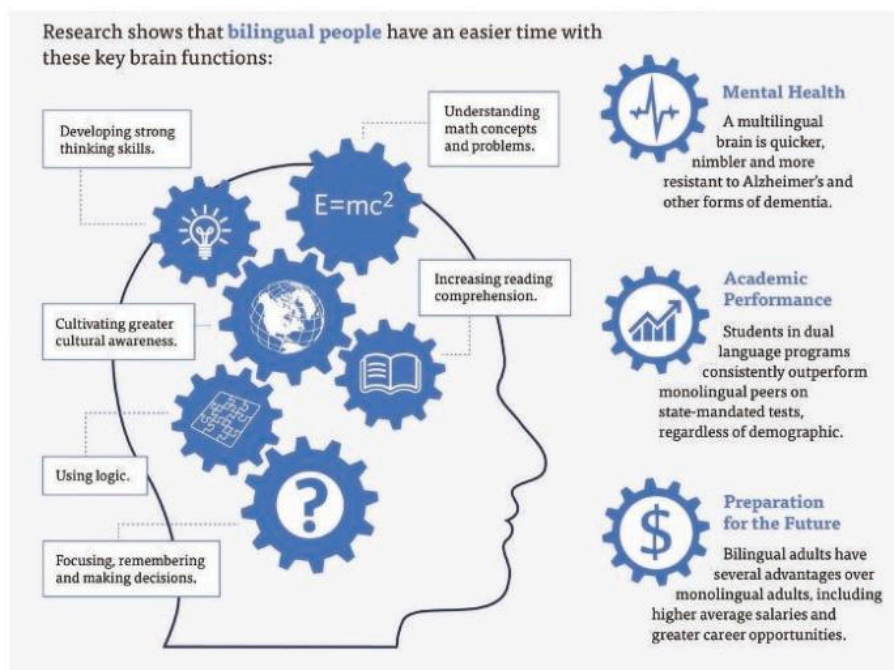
Research shows that bilingual people have an easier time with these key brain functions:

Developing strong thinking skills.

Understanding math concepts and problems.

$E=mc^2$

Increasing reading comprehension.

Cultivating greater cultural awareness.

Using logic.

?

Focusing, remembering and making decisions.

Mental Health

A multilingual brain is quicker, nimbler and more resistant to Alzheimer's and other forms of dementia.

Academic Performance

Students in dual language programs consistently outperform monolingual peers on state-mandated tests, regardless of demographic.

$

Preparation for the Future

Bilingual adults have several advantages over monolingual adults, including higher average salaries and greater career opportunities.